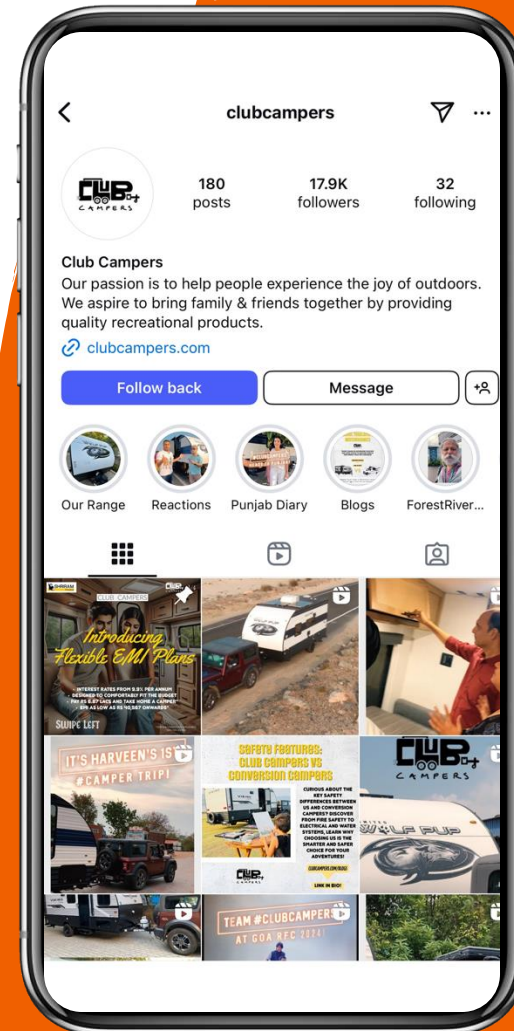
clubcampers

CLUB CAMPERS

180 posts

17.9K followers

32 following

Club Campers

Our passion is to help people experience the joy of outdoors. We aspire to bring family & friends together by providing quality recreational products.

clubcampers.com

Follow back

Message

Our Range

Reactions

Punjab Diary

Blogs

ForestRiver...

CLUB CAMPERS

Introducing Flexible EMI Plans

SWIPE LEFT

IT'S HARVEEN'S 1ST #CAMPER TRIP!

SAFETY FEATURES: CLUB CAMPERS VS CONVERSION CAMPERS

LINK IN BIO!

CLUB CAMPERS

WOLF PUP

TEAM #CLUBCAMPERS AT GOA BFC 2024